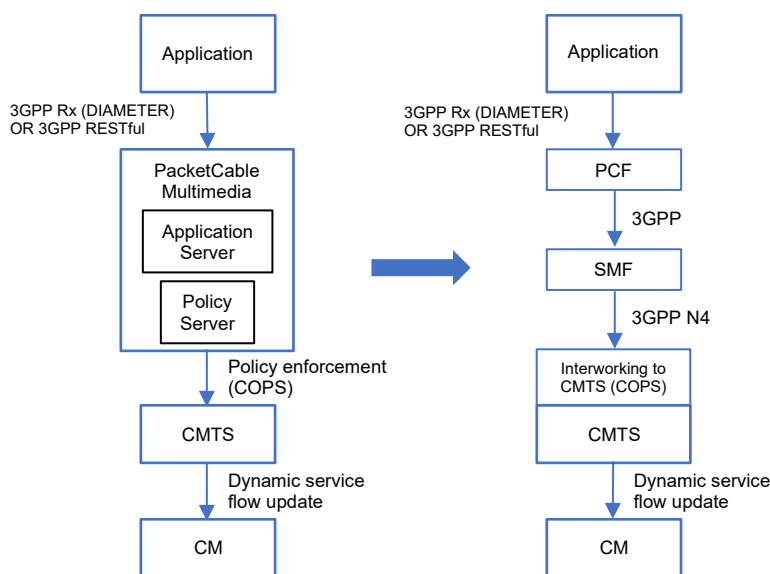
Application

3GPP Rx (DIAMETER) OR 3GPP RESTful

PacketCable Multimedia

Application Server

Policy Server

Policy enforcement (COPS)

CMTS

Dynamic service flow update

CM

Application

3GPP Rx (DIAMETER) OR 3GPP RESTful

PCF

3GPP

SMF

3GPP N4

Interworking to CMTS (COPS)

CMTS

Dynamic service flow update

CM